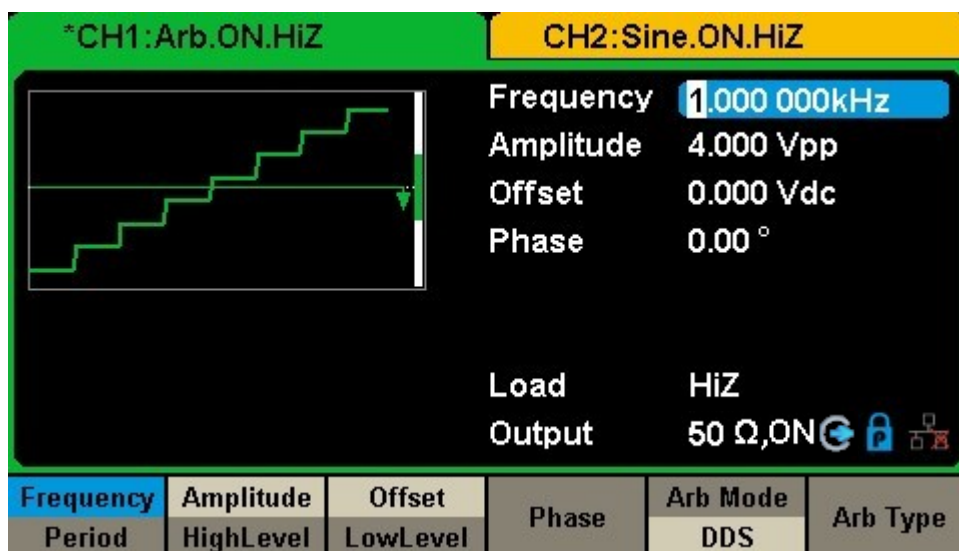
*CH1:Arb.ON.HiZ

CH2:Sine.ON.HiZ

Frequency 1.000 000kHz
Amplitude 4.000 Vpp
Offset 0.000 Vdc
Phase 0.00 °

Load HiZ
Output 50 Ω,ON

| Frequency | Amplitude | Offset | Phase | Arb Mode | Arb Type |
|---|---|---|---|---|---|
| Period | HighLevel | LowLevel | | DDS | |